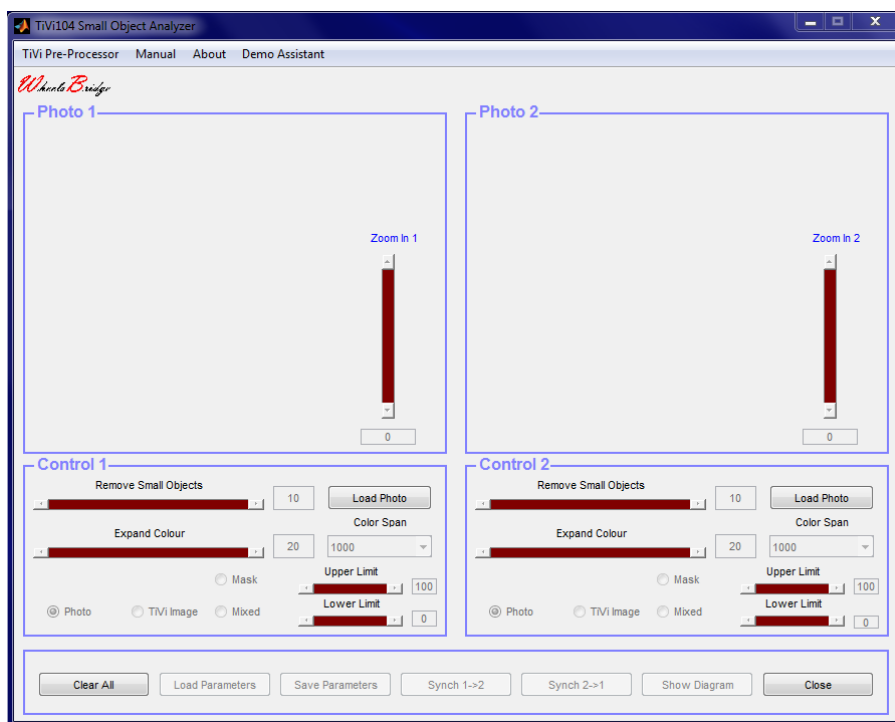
TiVi104 Small Object Analyzer

TiVi Pre-Processor Manual About Demo Assistant

WheelsBridge

Photo 1

Zoom In 1

0

Photo 2

Zoom In 2

0

Control 1

Remove Small Objects

10

Load Photo

Expand Colour

20

Color Span

1000

Mask

Upper Limit

100

Photo TiVi Image Mixed

Lower Limit

0

Control 2

Remove Small Objects

10

Load Photo

Expand Colour

20

Color Span

1000

Mask

Upper Limit

100

Photo TiVi Image Mixed

Lower Limit

0

Clear All Load Parameters Save Parameters Synch 1->2 Synch 2->1 Show Diagram Close